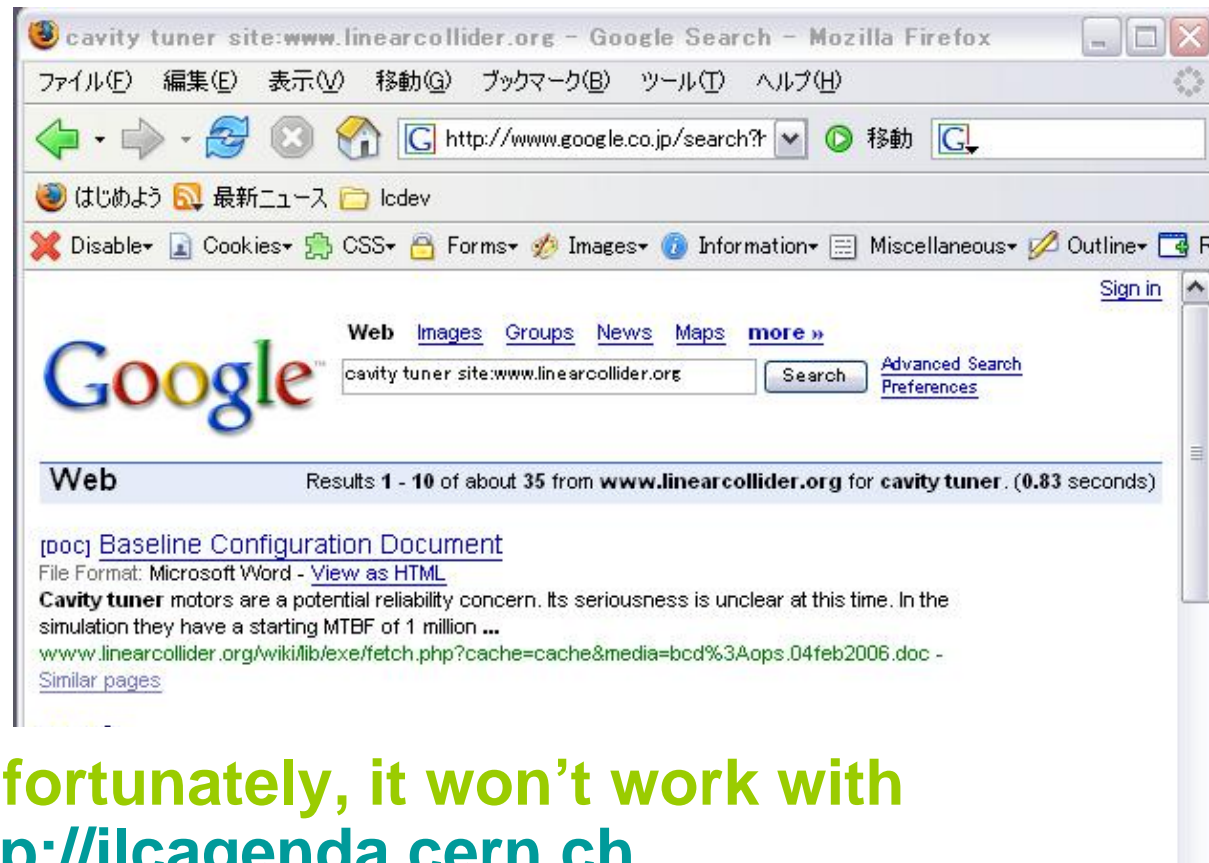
cavity tuner site:www.linearcollider.org - Google Search - Mozilla Firefox

ファイル(F) 編集(E) 表示(V) 移動(G) ブックマーク(B) ツール(T) ヘルプ(H)

http://www.google.co.jp/search?h 移動

はじめよう 最新ニュース lcdev

Disable Cookies CSS Forms Images Information Miscellaneous Outline

Sign in

Google

Web Images Groups News Maps more »

cavity tuner site:www.linearcollider.org Search Advanced Search Preferences

Web Results 1 - 10 of about 35 from www.linearcollider.org for cavity tuner. (0.83 seconds)

[DOC] Baseline Configuration Document
File Format: Microsoft Word - View as HTML
Cavity tuner motors are a potential reliability concern. Its seriousness is unclear at this time. In the simulation they have a starting MTBF of 1 million ...
www.linearcollider.org/wiki/lib/exe/fetch.php?cache=cache&media=bcd%3Aops.04feb2006.doc -
Similar pages

fortunately, it won't work with
p://ilcagenda.cern.ch